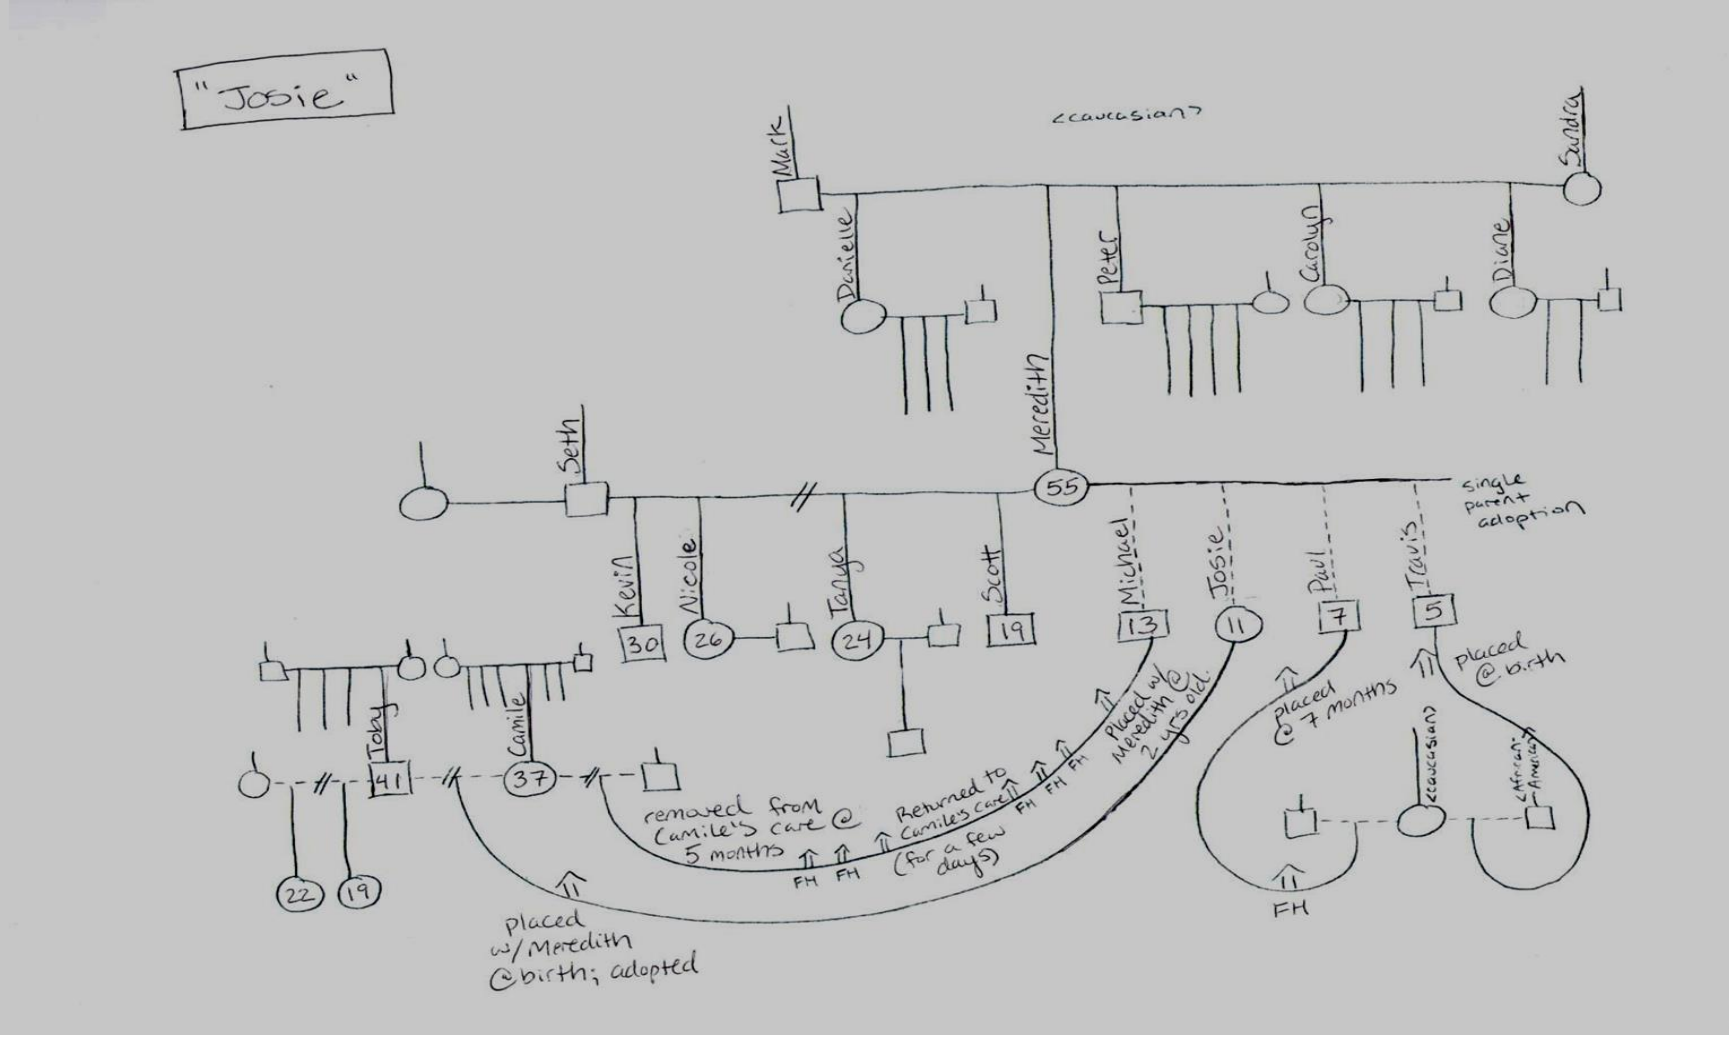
"Josie"

<caucasian>

Mark

Sandra

Danielle

Peter

Carolyn

Diane

Meredith

Seth

55

single parent adoption

Kevin

Nicole

Tanya

Scott

Michael

Josie

Paul

Travis

30

26

24

19

13

11

7

5

placed @ birth

placed @ 7 months

Toby

Camile

41

37

22

19

removed from Camile's care @ 5 months

FH FH

Returned to Camile's care (for a few days)

FH FH FH

placed w/ Meredith @ 2 yrs old.

<caucasian>

<African-American>

FH

placed w/ Meredith @birth; adopted